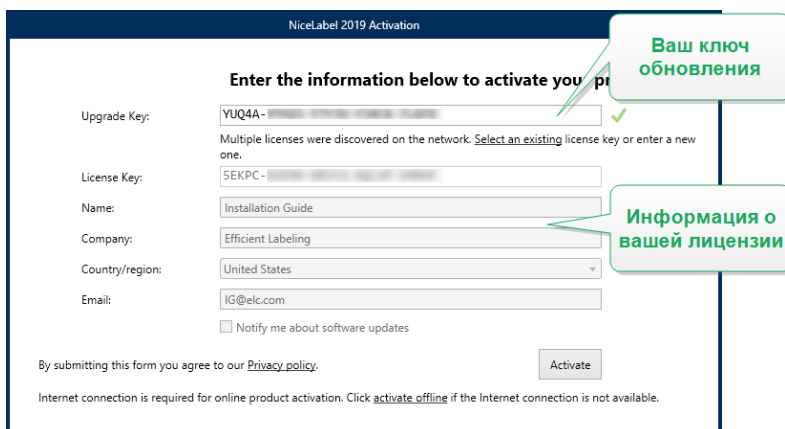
NiceLabel 2019 Activation

Enter the information below to activate you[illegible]

Ваш ключ обновления

Upgrade Key: YUQ4A-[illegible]

Multiple licenses were discovered on the network. Select an existing license key or enter a new one.

License Key: 5EKPC-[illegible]

Name: Installation Guide

Company: Efficient Labeling

Country/region: United States

Email: IG@elc.com

Информация о вашей лицензии

Notify me about software updates

By submitting this form you agree to our Privacy policy.

Activate

Internet connection is required for online product activation. Click activate offline if the Internet connection is not available.